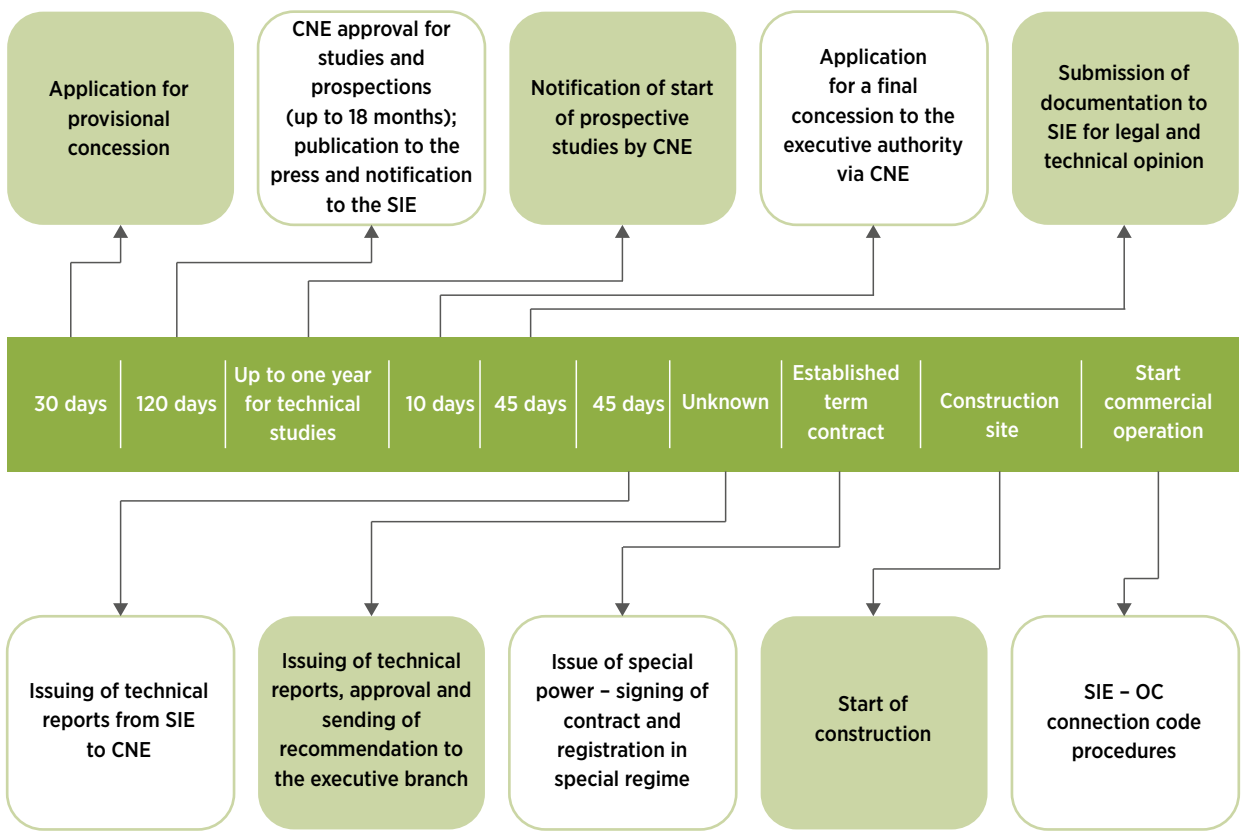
Application for provisional concession

CNE approval for studies and prospections (up to 18 months); publication to the press and notification to the SIE

Notification of start of prospective studies by CNE

Application for a final concession to the executive authority via CNE

Submission of documentation to SIE for legal and technical opinion

30 days

120 days

Up to one year for technical studies

10 days

45 days

45 days

Unknown

Established term contract

Construction site

Start commercial operation

Issuing of technical reports from SIE to CNE

Issuing of technical reports, approval and sending of recommendation to the executive branch

Issue of special power – signing of contract and registration in special regime

Start of construction

SIE – OC connection code procedures